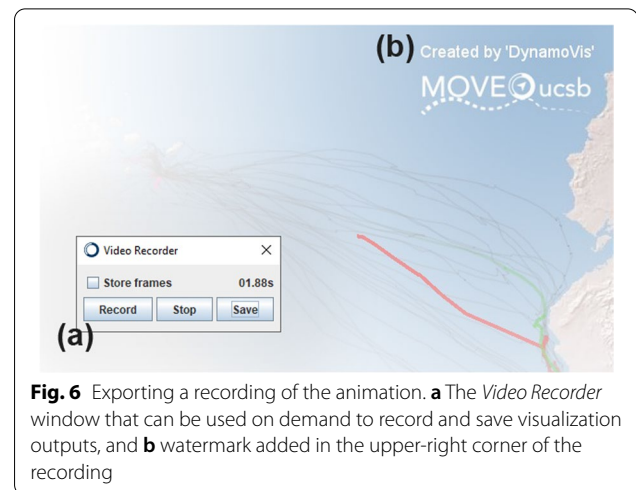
(b) Created by 'DynamoVis'

MOVE ucsb

Video Recorder ×

Store frames 01.88s

Record Stop Save

(a)

**Fig. 6** Exporting a recording of the animation. **a** The *Video Recorder* window that can be used on demand to record and save visualization outputs, and **b** watermark added in the upper-right corner of the recording